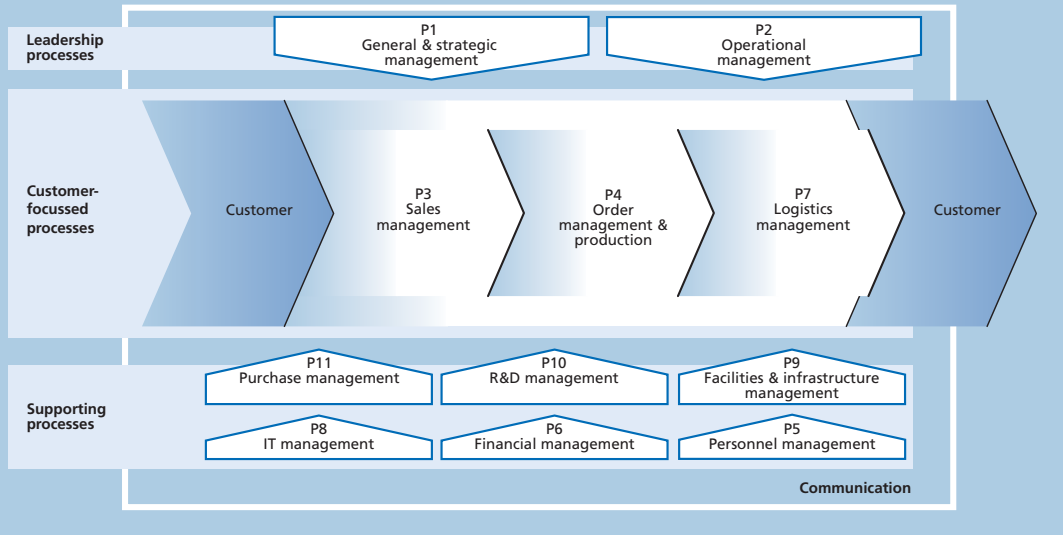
Leadership processes

P1
General & strategic management

P2
Operational management

Customer-focussed processes

Customer

P3
Sales management

P4
Order management & production

P7
Logistics management

Customer

Supporting processes

P11
Purchase management

P10
R&D management

P9
Facilities & infrastructure management

P8
IT management

P6
Financial management

P5
Personnel management

Communication